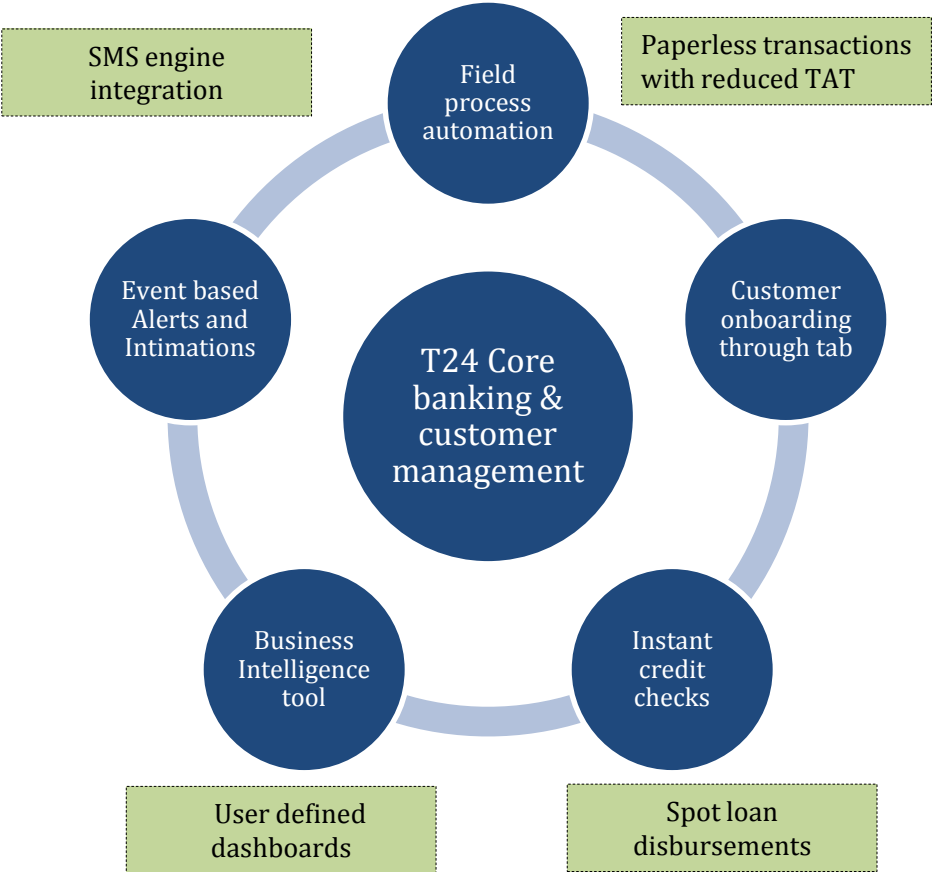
SMS engine integration

Field process automation

Paperless transactions with reduced TAT

Event based Alerts and Intimations

T24 Core banking & customer management

Customer onboarding through tab

Business Intelligence tool

Instant credit checks

User defined dashboards

Spot loan disbursements